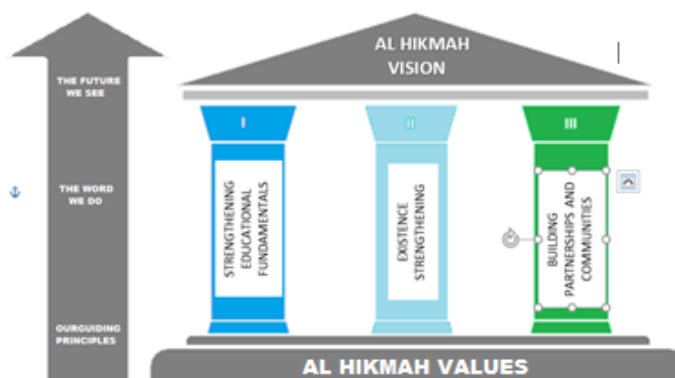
THE FUTURE WE SEE

THE WORD WE DO

OURGUIDING PRINCIPLES

AL HIKMAH VISION

I

STRENGTHENING EDUCATIONAL FUNDAMENTALS

II

EXISTENCE STRENGTHENING

III

BUILDING PARTNERSHIPS AND COMMUNITIES

AL HIKMAH VALUES